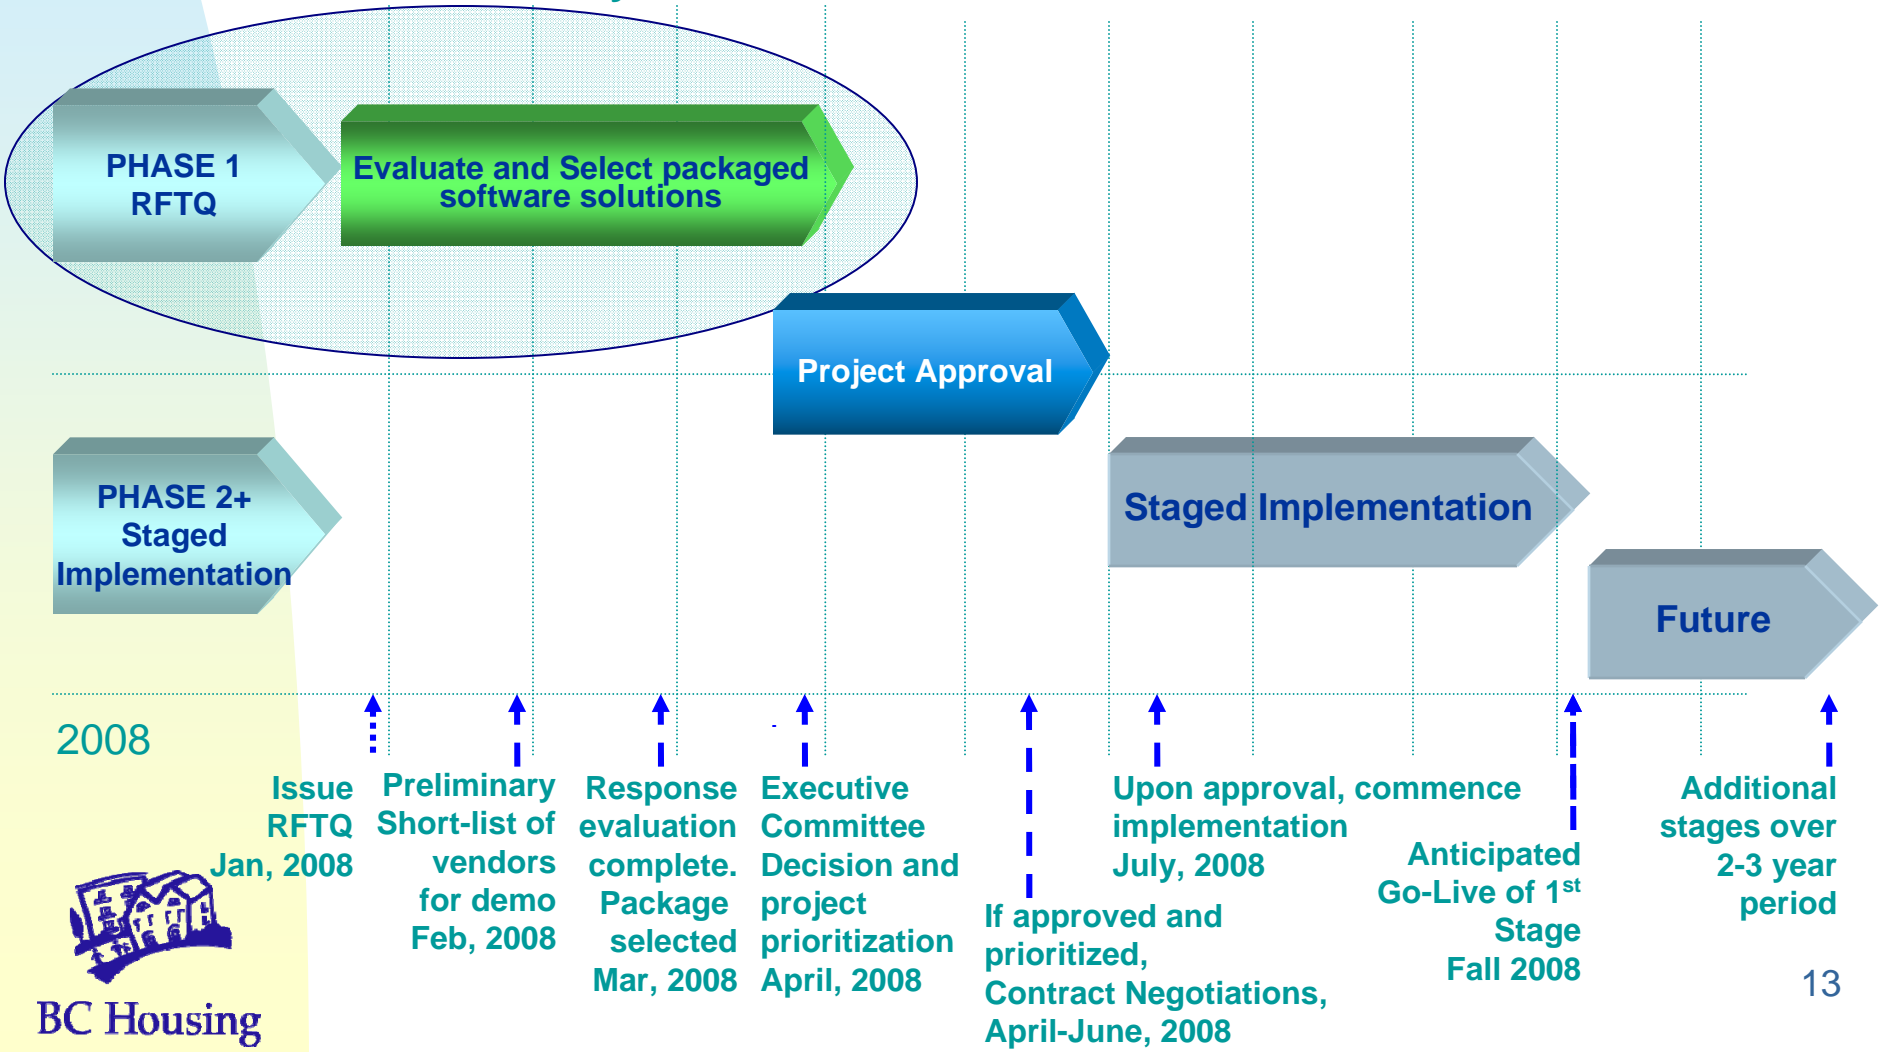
PHASE 1
RFTQ

Evaluate and Select packaged software solutions

Project Approval

PHASE 2+
Staged
Implementation

Staged Implementation

Future

2008

Issue RFTQ Jan, 2008

Preliminary Short-list of vendors for demo Feb, 2008

Response evaluation complete. Package selected Mar, 2008

Executive Committee Decision and project prioritization April, 2008

If approved and prioritized, Contract Negotiations, April-June, 2008

Upon approval, commence implementation July, 2008

Anticipated Go-Live of 1$^{st}$ Stage Fall 2008

Additional stages over 2-3 year period

13

BC Housing